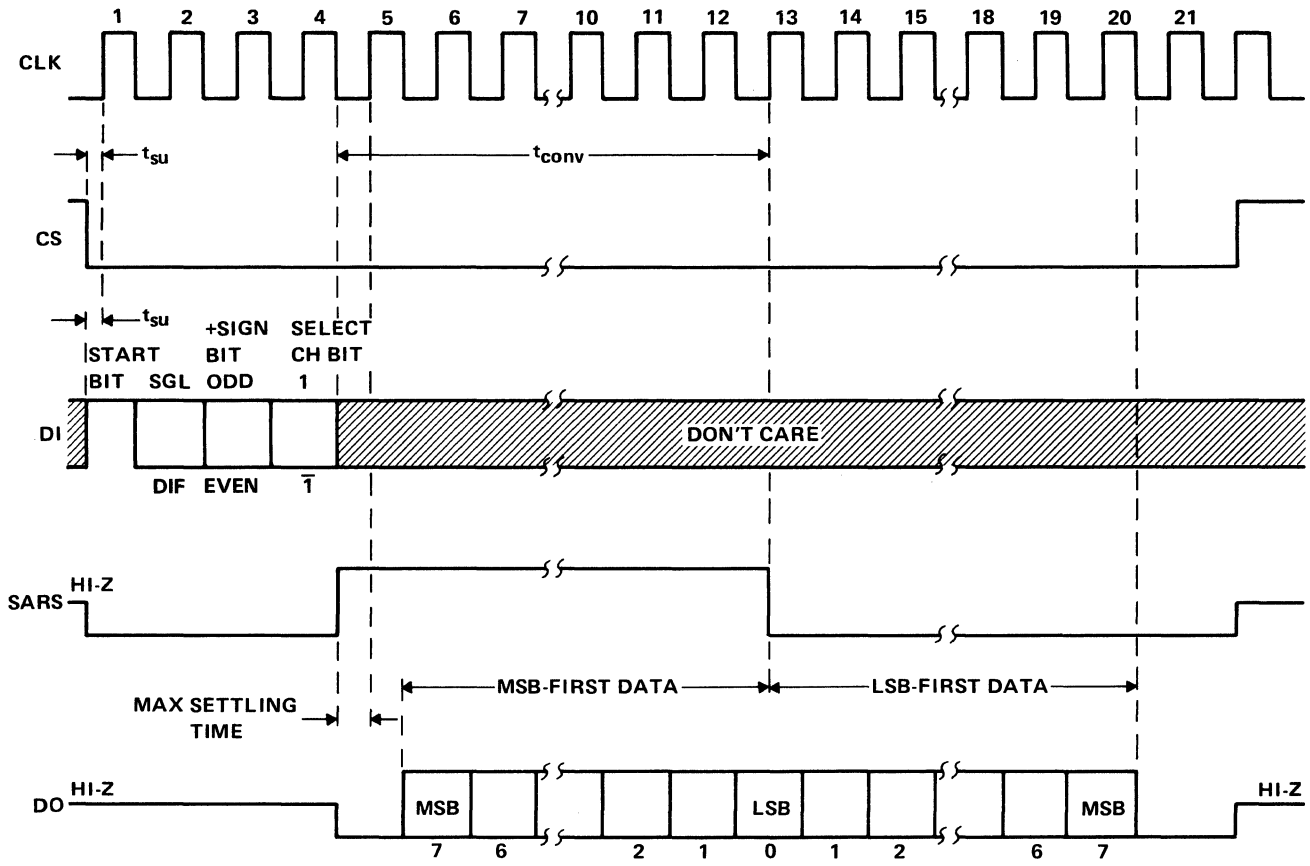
1 2 3 4 5 6 7 10 11 12 13 14 15 18 19 20 21

CLK

$t_{su}$

$t_{conv}$

CS

$t_{su}$

START BIT

SGL

+SIGN BIT ODD

SELECT CH BIT 1

DI

DON'T CARE

DIF EVEN $\overline{1}$

SARS

HI-Z

MAX SETTLING TIME

MSB-FIRST DATA

LSB-FIRST DATA

DO

HI-Z

MSB

LSB

MSB

HI-Z

7 6 2 1 0 1 2 6 7